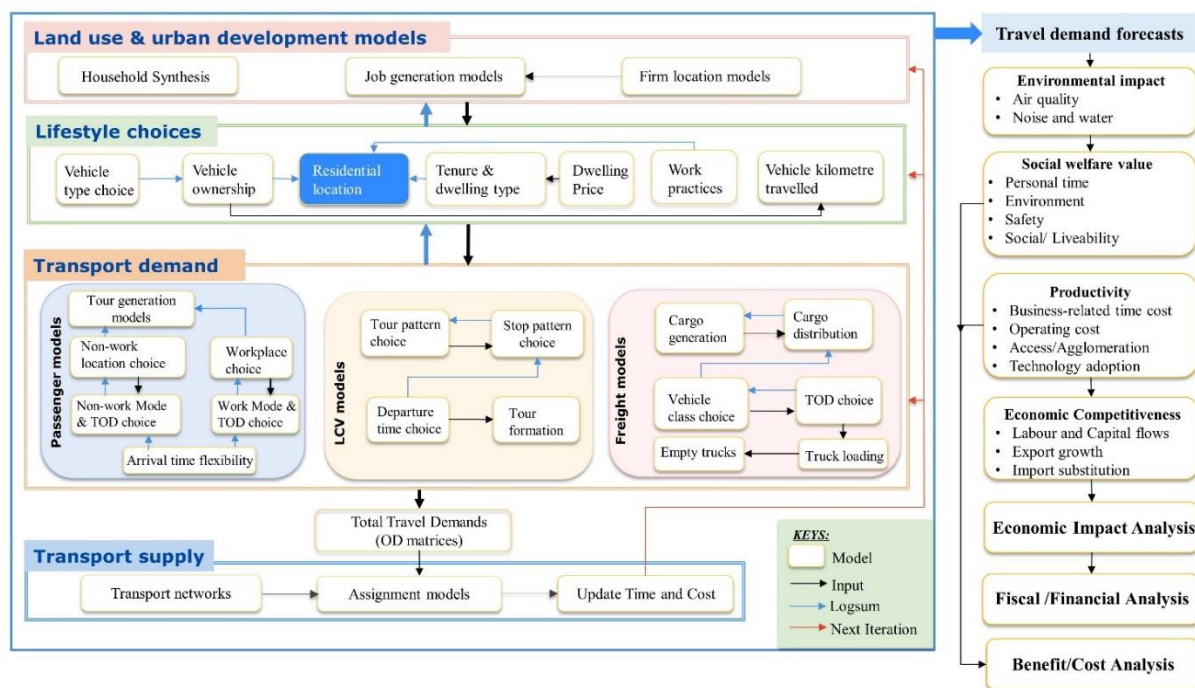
Land use & urban development models

Household Synthesis

Job generation models

Firm location models

Lifestyle choices

Vehicle type choice

Vehicle ownership

Residential location

Tenure & dwelling type

Dwelling Price

Work practices

Vehicle kilometre travelled

Transport demand

Passenger models

Tour generation models

Non-work location choice

Workplace choice

Non-work Mode & TOD choice

Work Mode & TOD choice

Arrival time flexibility

LCV models

Tour pattern choice

Stop pattern choice

Departure time choice

Tour formation

Freight models

Cargo generation

Cargo distribution

Vehicle class choice

TOD choice

Empty trucks

Truck loading

Total Travel Demands (OD matrices)

Transport supply

Transport networks

Assignment models

Update Time and Cost

KEYS:
Model
Input
Logsum
Next Iteration

Travel demand forecasts

Environmental impact
• Air quality
• Noise and water

Social welfare value
• Personal time
• Environment
• Safety
• Social/ Liveability

Productivity
• Business-related time cost
• Operating cost
• Access/Agglomeration
• Technology adoption

Economic Competitiveness
• Labour and Capital flows
• Export growth
• Import substitution

Economic Impact Analysis

Fiscal /Financial Analysis

Benefit/Cost Analysis